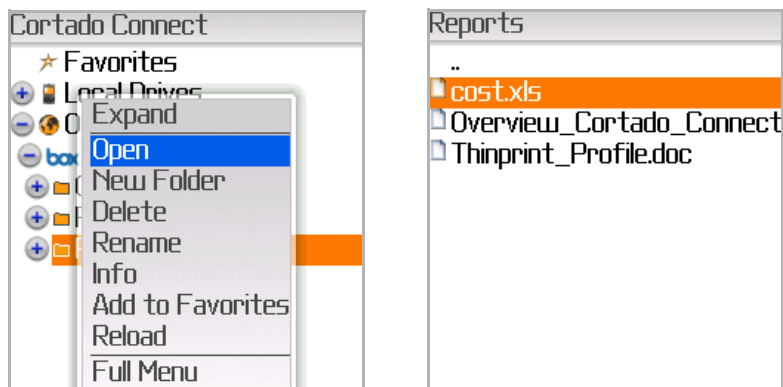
Cortado Connect

Favorites

Local Drives

O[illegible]

box

Expand

Open

New Folder

Delete

Rename

Info

Add to Favorites

Reload

Full Menu

Reports

..

cost.xls

Overview_Cortado_Connect

Thinprint_Profile.doc